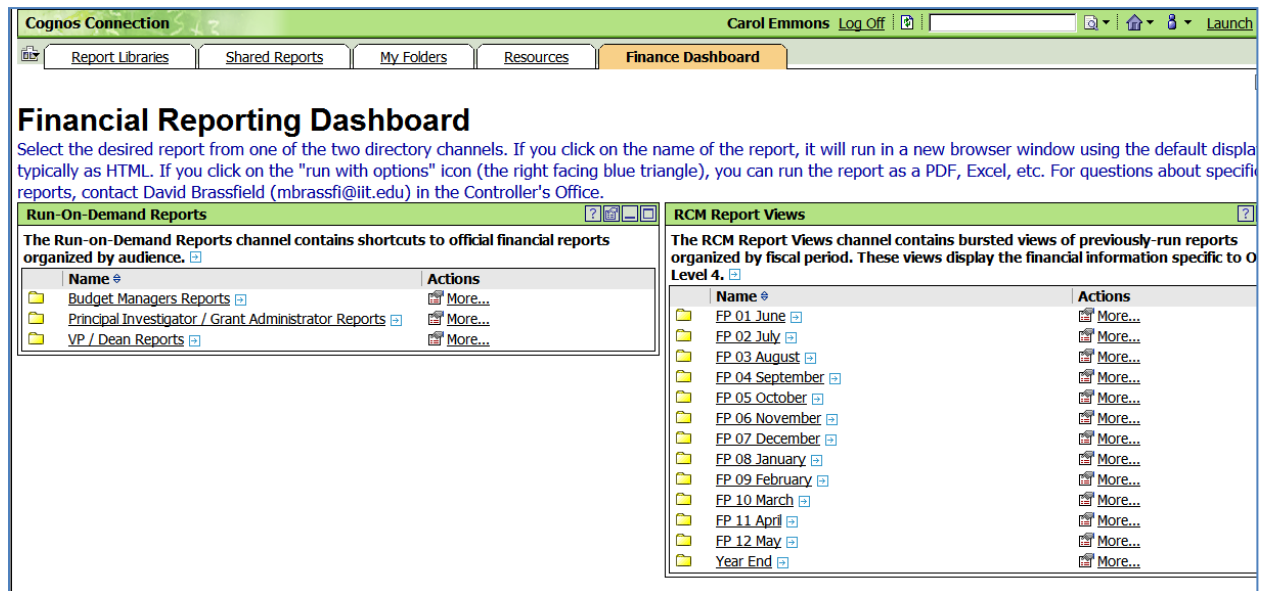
Cognos Connection Carol Emmons Log Off Launch

Report Libraries | Shared Reports | My Folders | Resources | Finance Dashboard

Financial Reporting Dashboard

Select the desired report from one of the two directory channels. If you click on the name of the report, it will run in a new browser window using the default displa typically as HTML. If you click on the "run with options" icon (the right facing blue triangle), you can run the report as a PDF, Excel, etc. For questions about specifi reports, contact David Brassfield (mbrassfi@iit.edu) in the Controller's Office.

Run-On-Demand Reports

The Run-on-Demand Reports channel contains shortcuts to official financial reports organized by audience.

| Name | Actions |
|---|---|
| Budget Managers Reports | More... |
| Principal Investigator / Grant Administrator Reports | More... |
| VP / Dean Reports | More... |

RCM Report Views

The RCM Report Views channel contains bursted views of previously-run reports organized by fiscal period. These views display the financial information specific to O Level 4.

| Name | Actions |
|---|---|
| FP 01 June | More... |
| FP 02 July | More... |
| FP 03 August | More... |
| FP 04 September | More... |
| FP 05 October | More... |
| FP 06 November | More... |
| FP 07 December | More... |
| FP 08 January | More... |
| FP 09 February | More... |
| FP 10 March | More... |
| FP 11 April | More... |
| FP 12 May | More... |
| Year End | More... |